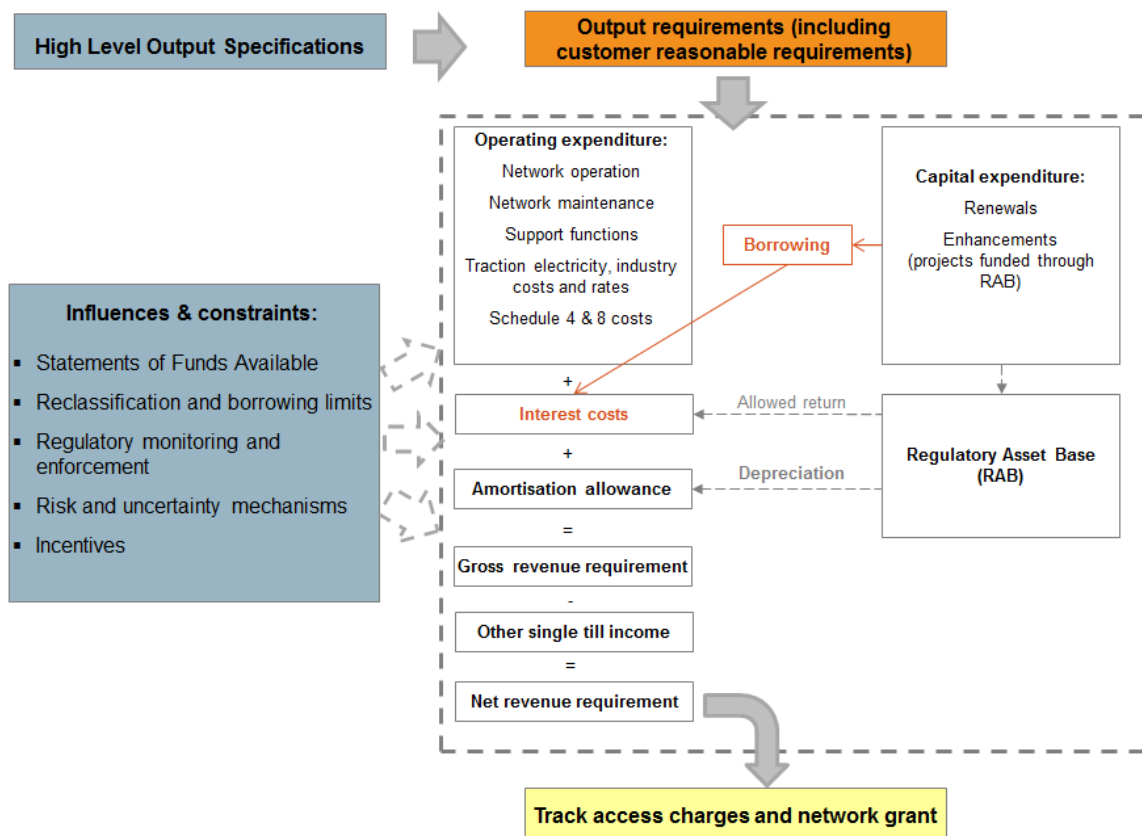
High Level Output Specifications

Output requirements (including customer reasonable requirements)

Influences & constraints:
- Statements of Funds Available
- Reclassification and borrowing limits
- Regulatory monitoring and enforcement
- Risk and uncertainty mechanisms
- Incentives

Operating expenditure:
Network operation
Network maintenance
Support functions
Traction electricity, industry costs and rates
Schedule 4 & 8 costs

Borrowing

Capital expenditure:
Renewals
Enhancements (projects funded through RAB)

+
Interest costs

Allowed return

+
Amortisation allowance

Depreciation

Regulatory Asset Base (RAB)

=
Gross revenue requirement
-
Other single till income
=
Net revenue requirement

Track access charges and network grant